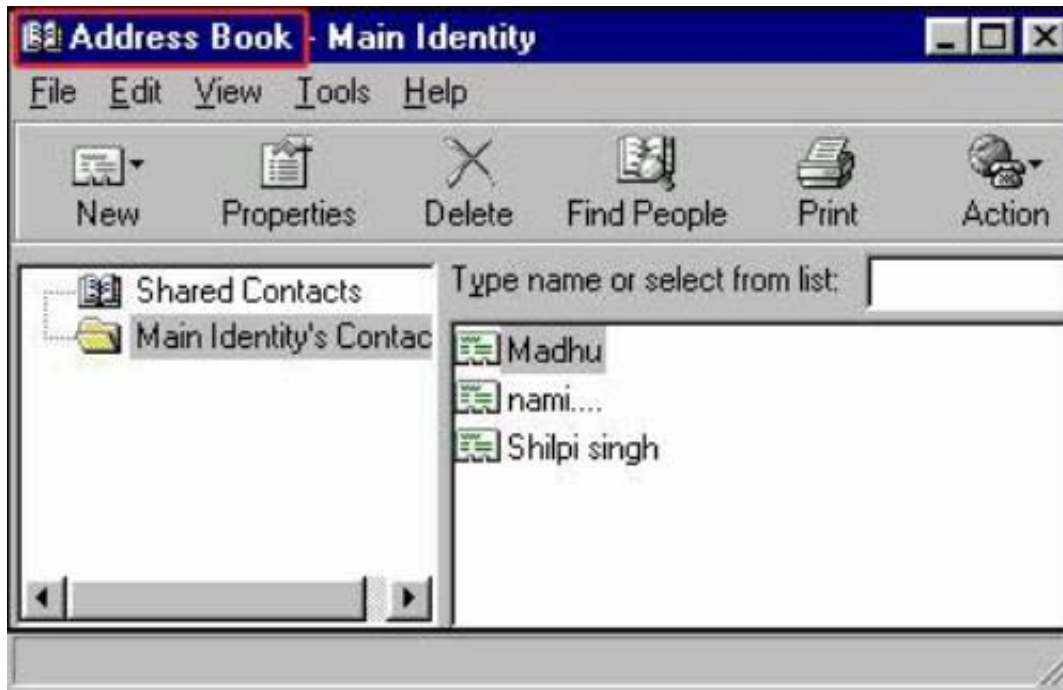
Address Book - Main Identity

File Edit View Tools Help

New Properties Delete Find People Print Action

Shared Contacts
Main Identity's Contac

Type name or select from list:

Madhu
nami....
Shilpi singh